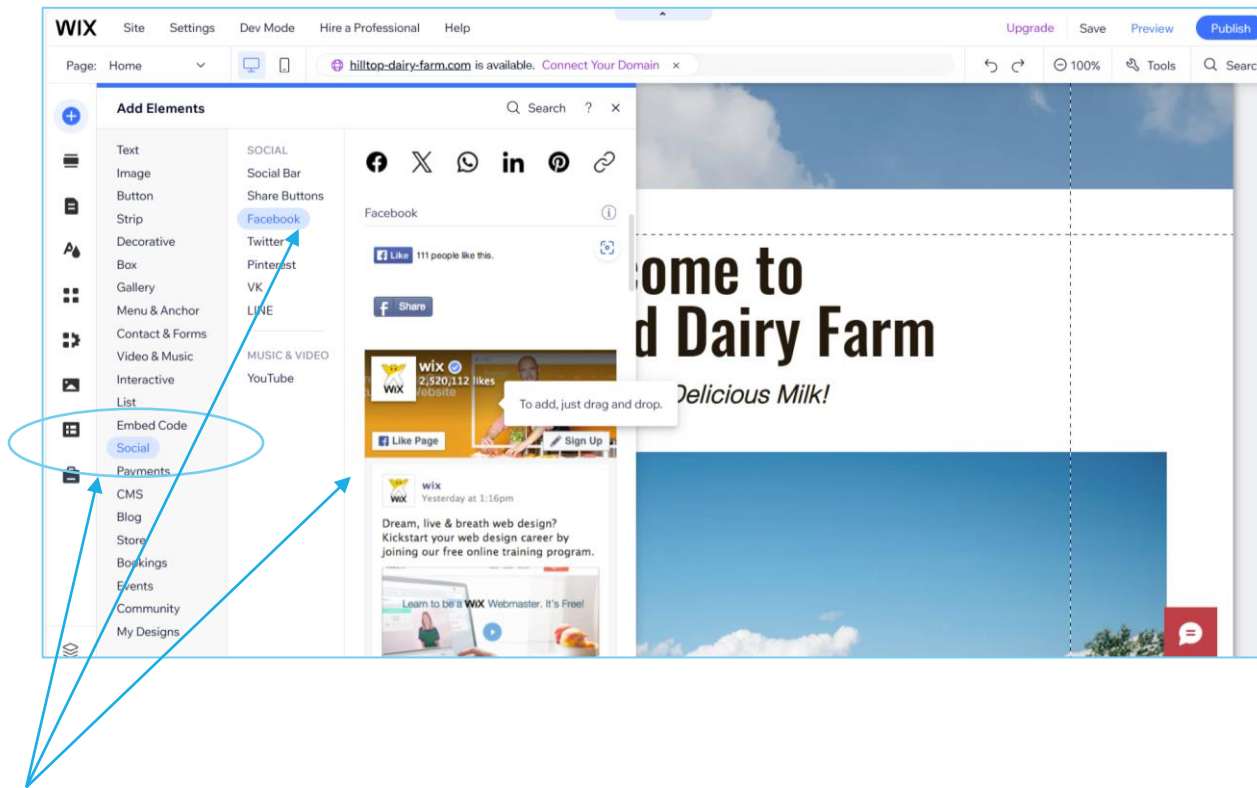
WIX Site Settings Dev Mode Hire a Professional Help Upgrade Save Preview Publish

Page: Home hilltop-dairy-farm.com is available. Connect Your Domain × 100% Tools Search

Add Elements Search ? ×

Text
Image
Button
Strip
Decorative
Box
Gallery
Menu & Anchor
Contact & Forms
Video & Music
Interactive
List
Embed Code
Social
Payments
CMS
Blog
Store
Bookings
Events
Community
My Designs

SOCIAL
Social Bar
Share Buttons
Facebook
Twitter
Pinterest
VK
LINE

MUSIC & VIDEO
YouTube

Facebook

Like 111 people like this.

Share

wix
2,520,112 likes
Website
Like Page
Sign Up

To add, just drag and drop.

wix
Yesterday at 1:16pm

Dream, live & breath web design? Kickstart your web design career by joining our free online training program.

Learn to be a WiX Webmaster. It's Free!

come to
d Dairy Farm
Delicious Milk!